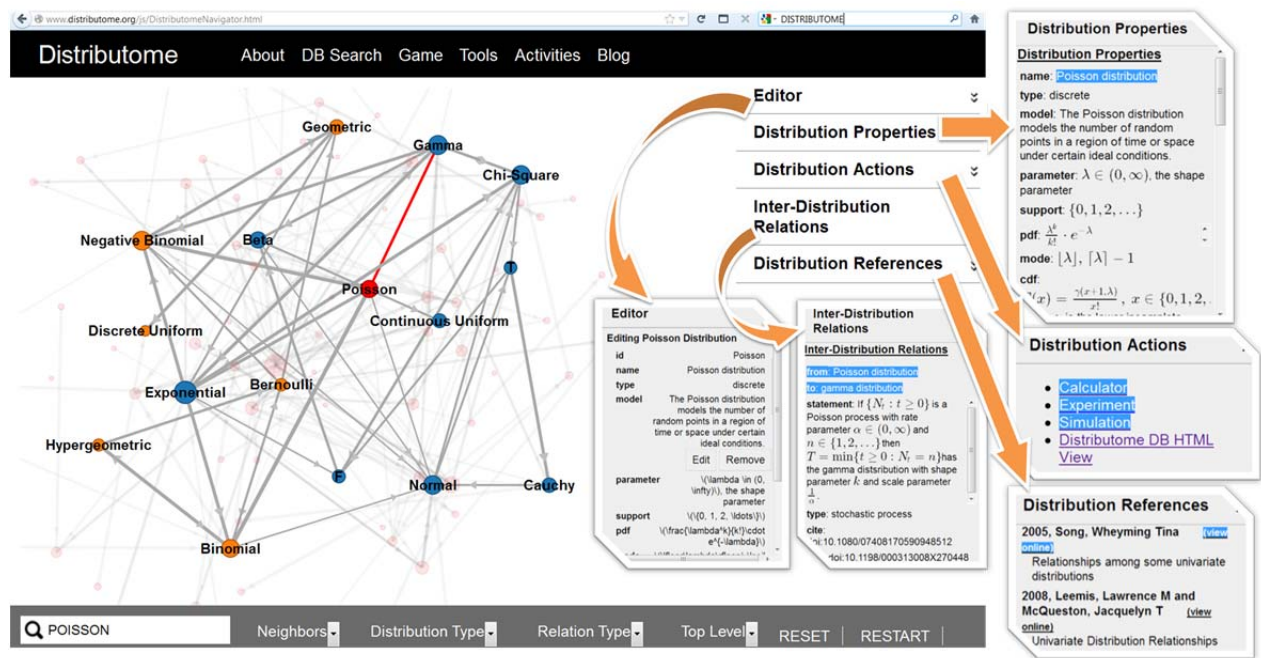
www.distributome.org/js/DistributomeNavigator.html

DISTRIBUTOME

Distributome About DB Search Game Tools Activities Blog

Geometric
Gamma
Chi-Square
Negative Binomial
Beta
T
Poisson
Continuous Uniform
Discrete Uniform
Exponential
Bernoulli
Hypergeometric
F
Normal
Cauchy
Binomial

Editor
Distribution Properties
Distribution Actions
Inter-Distribution Relations
Distribution References

Distribution Properties
Distribution Properties
name: Poisson distribution
type: discrete
model: The Poisson distribution models the number of random points in a region of time or space under certain ideal conditions.
parameter: $\lambda \in (0, \infty)$, the shape parameter
support: $\{0, 1, 2, \ldots\}$
pdf: $\frac{\lambda^k}{k!} \cdot e^{-\lambda}$
mode: $\lfloor \lambda \rfloor, \lceil \lambda \rceil - 1$
cdf:
$(x) = \frac{\gamma(x+1, \lambda)}{x!}, x \in \{0, 1, 2,$ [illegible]

Editor
Editing Poisson Distribution
id Poisson
name Poisson distribution
type discrete
model The Poisson distribution models the number of random points in a region of time or space under certain ideal conditions.
Edit Remove
parameter \(\lambda \in (0, \infty)\), the shape parameter
support \(\{0, 1, 2, \ldots\}\)
pdf \(\frac{\lambda^k}{k!}\cdot e^{-\lambda}\)

Inter-Distribution Relations
Inter-Distribution Relations
from: Poisson distribution
to: gamma distribution
statement: If $\{N_t : t \geq 0\}$ is a Poisson process with rate parameter $\alpha \in (0, \infty)$ and $n \in \{1, 2, \ldots\}$ then $T = \min\{t \geq 0 : N_t = n\}$ has the gamma distsribution with shape parameter $k$ and scale parameter $\frac{1}{\alpha}$.
type: stochastic process
cite:
doi:10.1080/07408170590948512
doi:10.1198/000313008X270448

Distribution Actions
Calculator
Experiment
Simulation
Distributome DB HTML View

Distribution References
2005, Song, Wheyming Tina (view online)
Relationships among some univariate distributions
2008, Leemis, Lawrence M and McQueston, Jacquelyn T (view online)
Univariate Distribution Relationships

POISSON
Neighbors Distribution Type Relation Type Top Level RESET RESTART